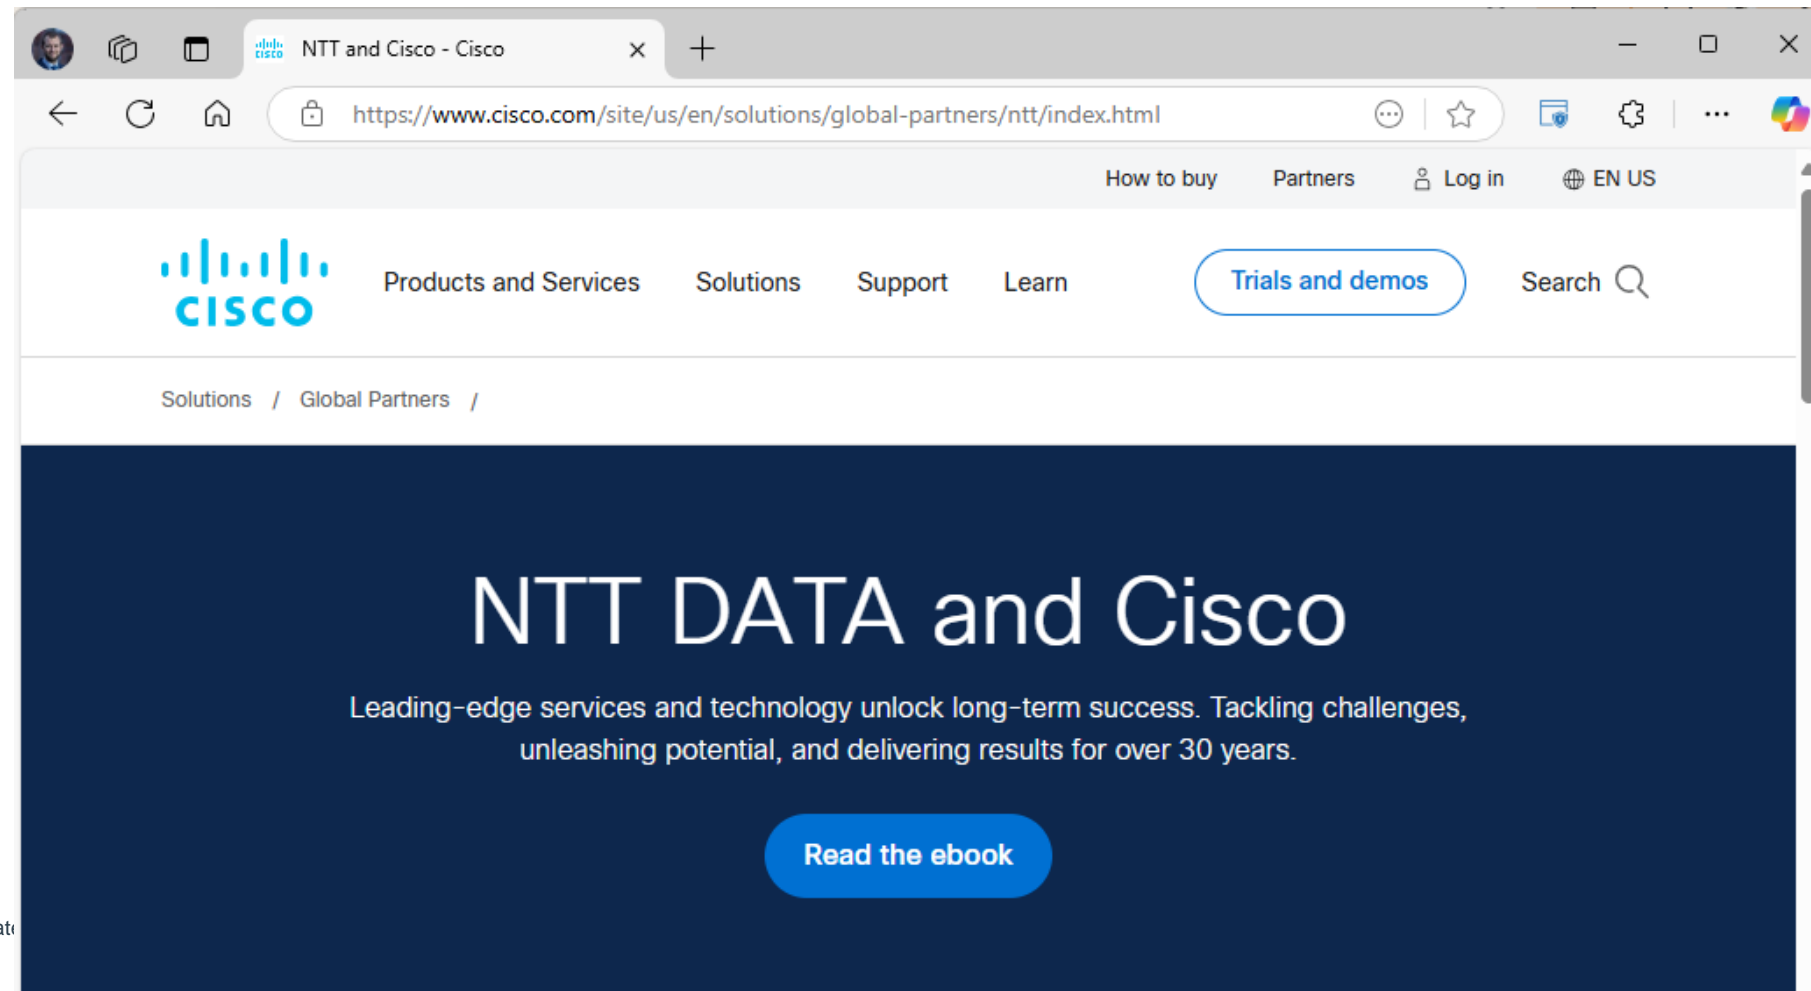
NTT and Cisco - Cisco

https://www.cisco.com/site/us/en/solutions/global-partners/ntt/index.html

How to buy Partners Log in EN US

CISCO

Products and Services Solutions Support Learn Trials and demos Search

Solutions / Global Partners /

NTT DATA and Cisco

Leading-edge services and technology unlock long-term success. Tackling challenges, unleashing potential, and delivering results for over 30 years.

Read the ebook